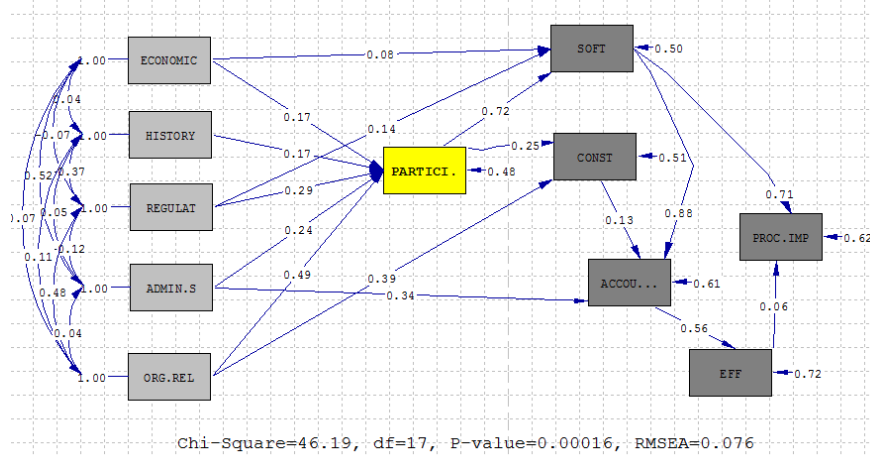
1.00 ECONOMIC
1.00 HISTORY
1.00 REGULAT
1.00 ADMIN.S
1.00 ORG.REL
0.04
-0.07
0.52
0.37
0.07
0.05
0.12
0.11
0.48
0.04
0.08
0.17
0.14
0.17
0.29
0.24
0.49
0.39
0.34
PARTICI.
0.48
0.72
0.25
SOFT
0.50
CONST
0.51
0.13
0.88
ACCOU...
0.61
0.71
PROC.IMP
0.62
0.06
0.56
EFF
0.72
Chi-Square=46.19, df=17, P-value=0.00016, RMSEA=0.076